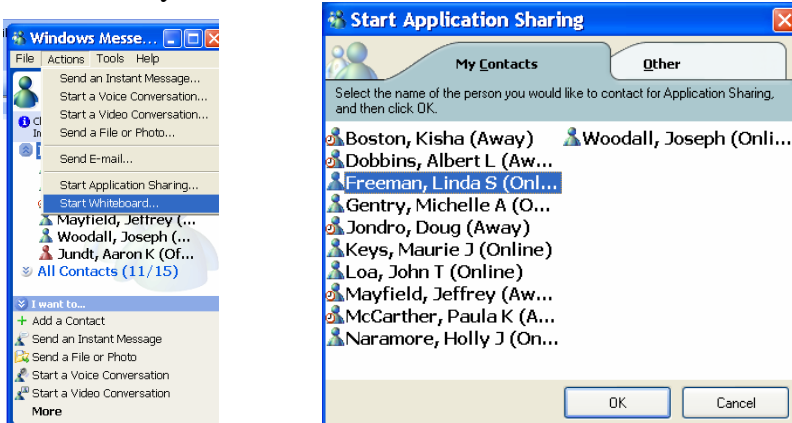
Windows Messe...

File Actions Tools Help

Send an Instant Message...
Start a Voice Conversation...
Start a Video Conversation...
Send a File or Photo...
Send E-mail...
Start Application Sharing...
Start Whiteboard...

Mayfield, Jeffrey (...
Woodall, Joseph (...
Jundt, Aaron K (Of...
All Contacts (11/15)

I want to...
Add a Contact
Send an Instant Message
Send a File or Photo
Start a Voice Conversation
Start a Video Conversation
More

Start Application Sharing

My Contacts | Other

Select the name of the person you would like to contact for Application Sharing, and then click OK.

Boston, Kisha (Away)
Dobbins, Albert L (Aw...
Freeman, Linda S (Onl...
Gentry, Michelle A (O...
Jondro, Doug (Away)
Keys, Maurie J (Online)
Loa, John T (Online)
Mayfield, Jeffrey (Aw...
McCarther, Paula K (A...
Naramore, Holly J (On...
Woodall, Joseph (Onli...

OK
Cancel